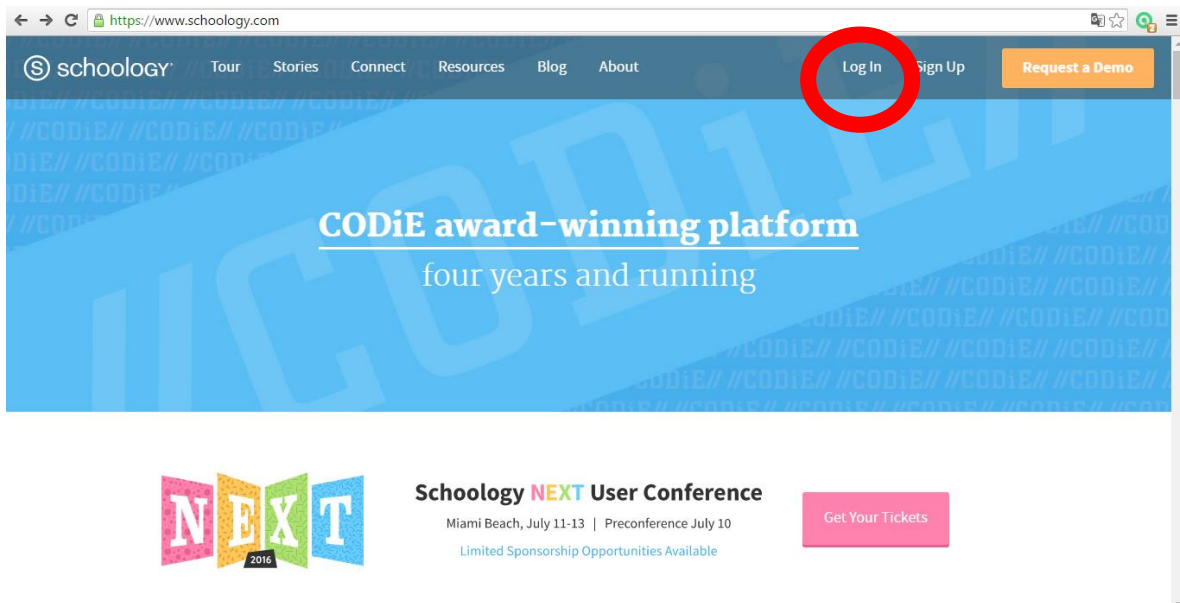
https://www.schoology.com

schoology Tour Stories Connect Resources Blog About Log In Sign Up Request a Demo

//CODiE// //CODiE// //CODiE//

CODiE award-winning platform
four years and running

NEXT 2016

Schoology NEXT User Conference
Miami Beach, July 11-13 | Preconference July 10
Limited Sponsorship Opportunities Available

Get Your Tickets